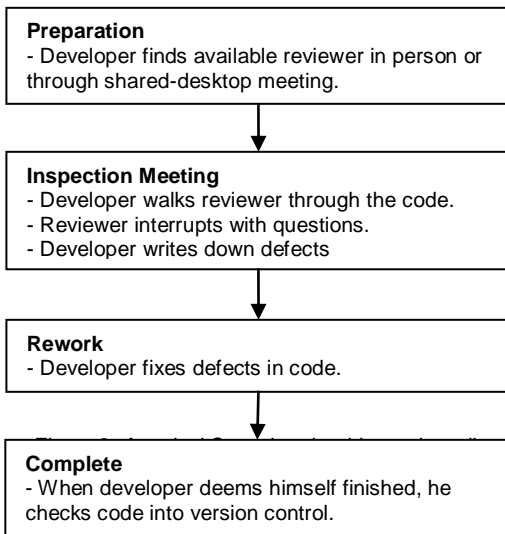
**Preparation**
- Developer finds available reviewer in person or through shared-desktop meeting.

**Inspection Meeting**
- Developer walks reviewer through the code.
- Reviewer interrupts with questions.
- Developer writes down defects

**Rework**
- Developer fixes defects in code.

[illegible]

**Complete**
- When developer deems himself finished, he checks code into version control.